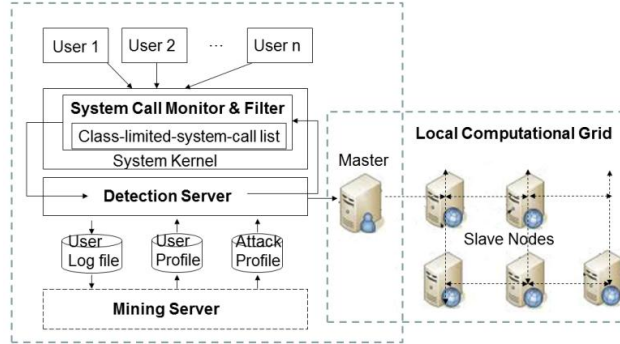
User 1

User 2

...

User n

System Call Monitor & Filter

Class-limited-system-call list

System Kernel

Detection Server

User Log file

User Profile

Attack Profile

Mining Server

Local Computational Grid

Master

Slave Nodes